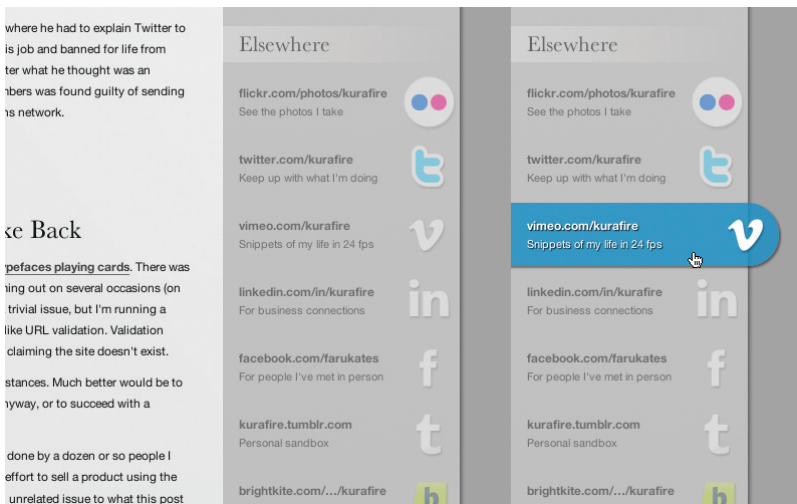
where he had to explain Twitter to is job and banned for life from ter what he thought was an nbers was found guilty of sending is network.

ke Back

ypefaces playing cards. There was ning out on several occasions (on trivial issue, but I'm running a like URL validation. Validation claiming the site doesn't exist.

stances. Much better would be to nyway, or to succeed with a

done by a dozen or so people I effort to sell a product using the unrelated issue to what this post

Elsewhere

flickr.com/photos/kurafire
See the photos I take

twitter.com/kurafire
Keep up with what I'm doing

vimeo.com/kurafire
Snippets of my life in 24 fps

linkedin.com/in/kurafire
For business connections

facebook.com/farukates
For people I've met in person

kurafire.tumblr.com
Personal sandbox

brightkite.com/…/kurafire

Elsewhere

flickr.com/photos/kurafire
See the photos I take

twitter.com/kurafire
Keep up with what I'm doing

vimeo.com/kurafire
Snippets of my life in 24 fps

linkedin.com/in/kurafire
For business connections

facebook.com/farukates
For people I've met in person

kurafire.tumblr.com
Personal sandbox

brightkite.com/…/kurafire